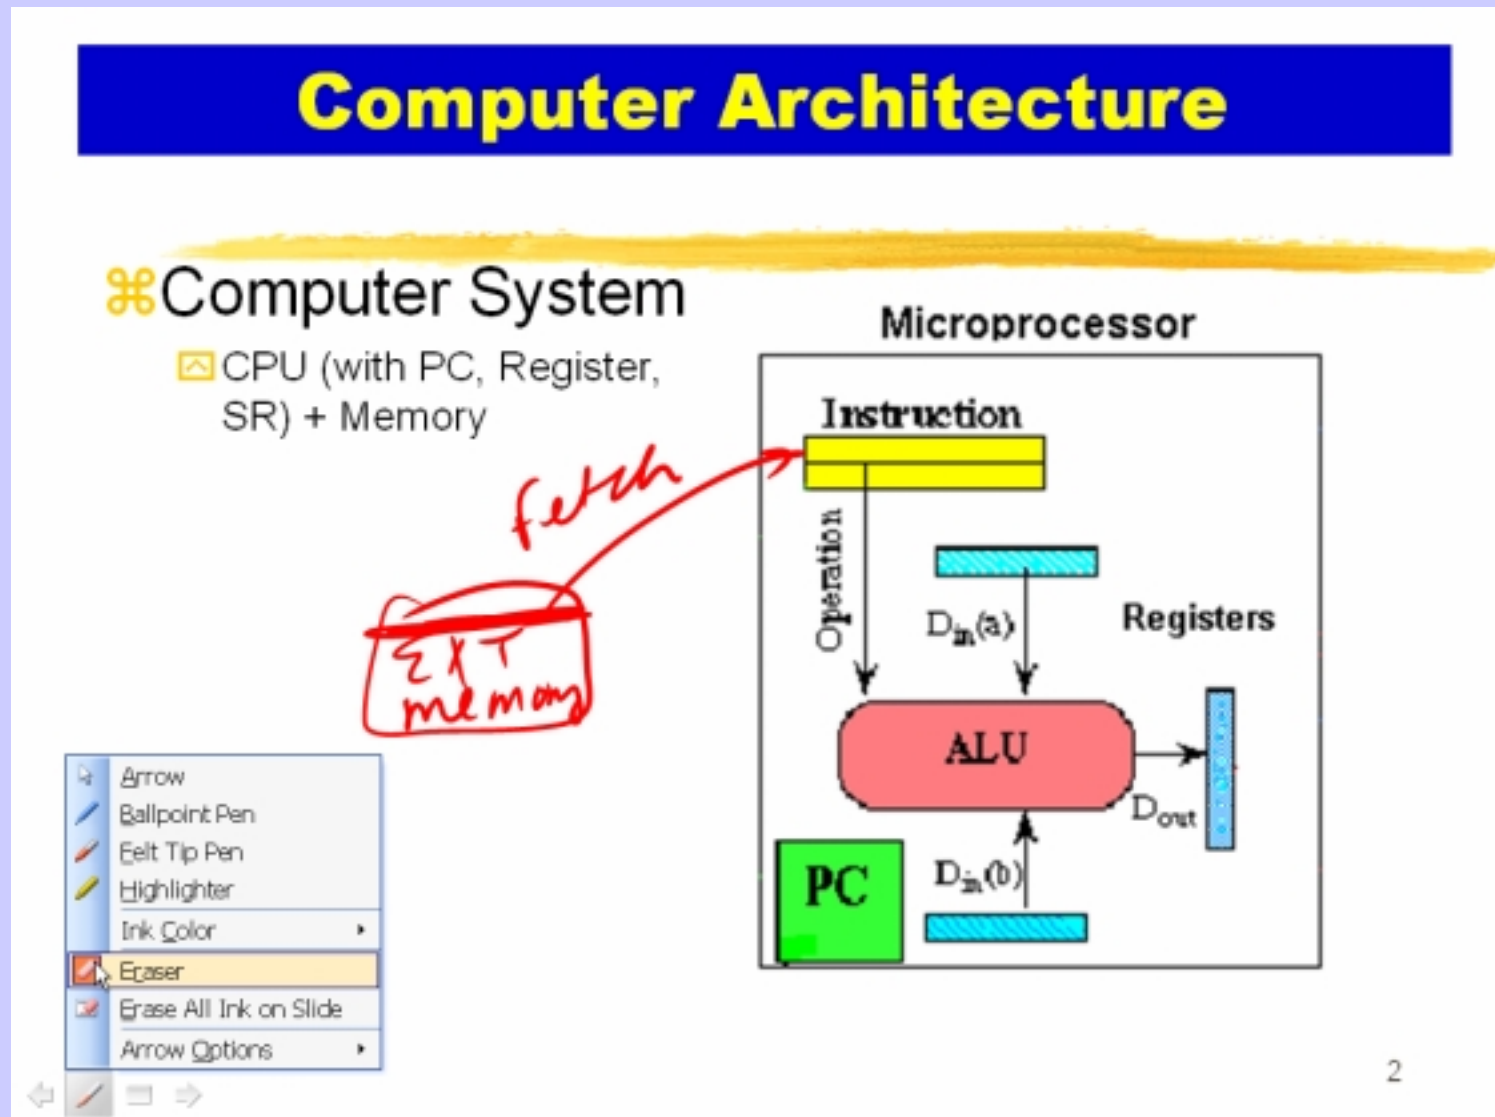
Computer Architecture

⌘Computer System

CPU (with PC, Register, SR) + Memory

Microprocessor

Instruction

Operation

$D_{in}(a)$

Registers

ALU

$D_{out}$

PC

$D_{in}(b)$

fetch

EXT memory

Arrow
Ballpoint Pen
Felt Tip Pen
Highlighter
Ink Color
Eraser
Erase All Ink on Slide
Arrow Options

2